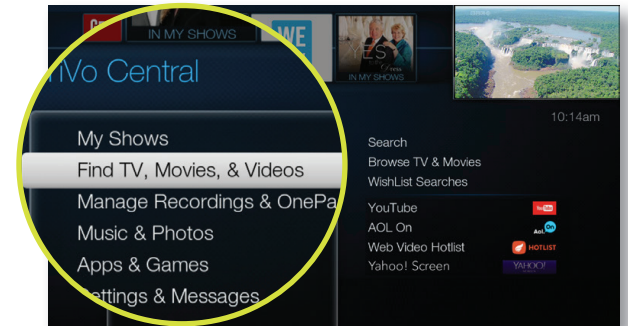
IN MY SHOWS
WE
IN MY SHOWS
iVo Central
10:14am
My Shows
Find TV, Movies, & Videos
Manage Recordings & OnePa
Music & Photos
Apps & Games
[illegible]ttings & Messages
Search
Browse TV & Movies
WishList Searches
YouTube
AOL On
Web Video Hotlist
Yahoo! Screen
YouTube
AOL On
HOTLIST
YAHOO!